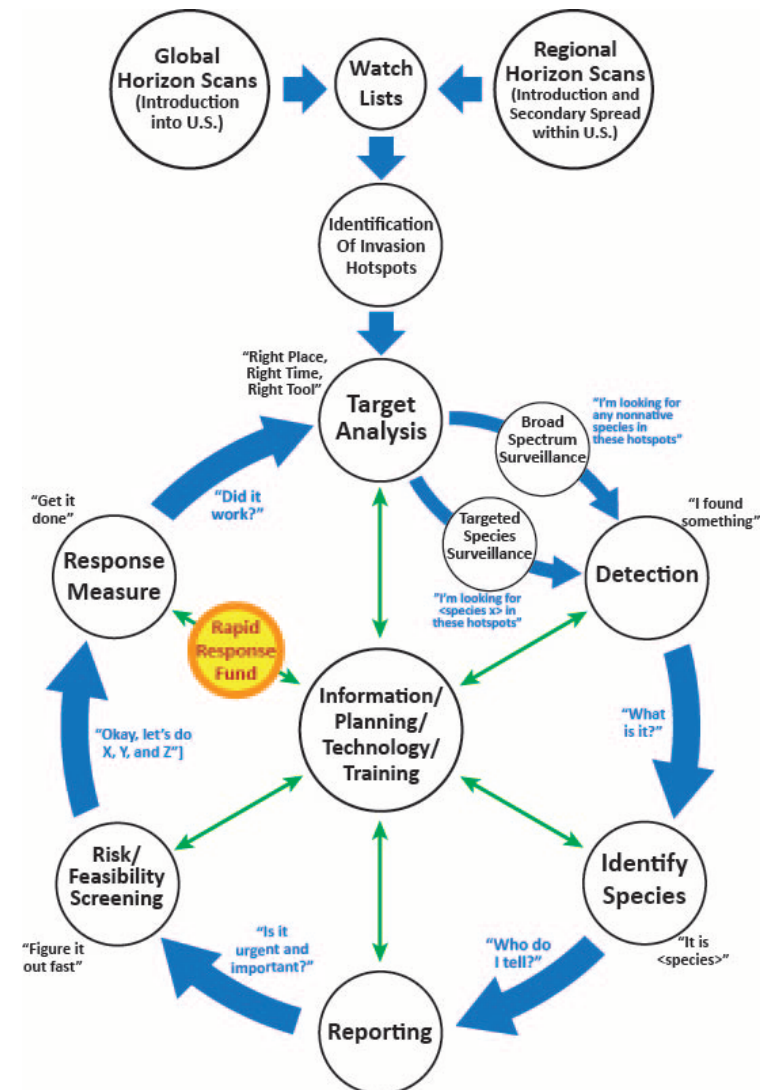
Global Horizon Scans (Introduction into U.S.)

Watch Lists

Regional Horizon Scans (Introduction and Secondary Spread within U.S.)

Identification Of Invasion Hotspots

"Right Place, Right Time, Right Tool"

Target Analysis

Broad Spectrum Surveillance

"I'm looking for any nonnative species in these hotspots"

"Get it done"

"Did it work?"

Targeted Species Surveillance

"I found something"

Response Measure

Detection

"I'm looking for <species x> in these hotspots"

Rapid Response Fund

Information/ Planning/ Technology/ Training

"What is it?"

"Okay, let's do X, Y, and Z"]

Risk/ Feasibility Screening

Identify Species

"Is it urgent and important?"

"Who do I tell?"

"Figure it out fast"

"It is <species>"

Reporting